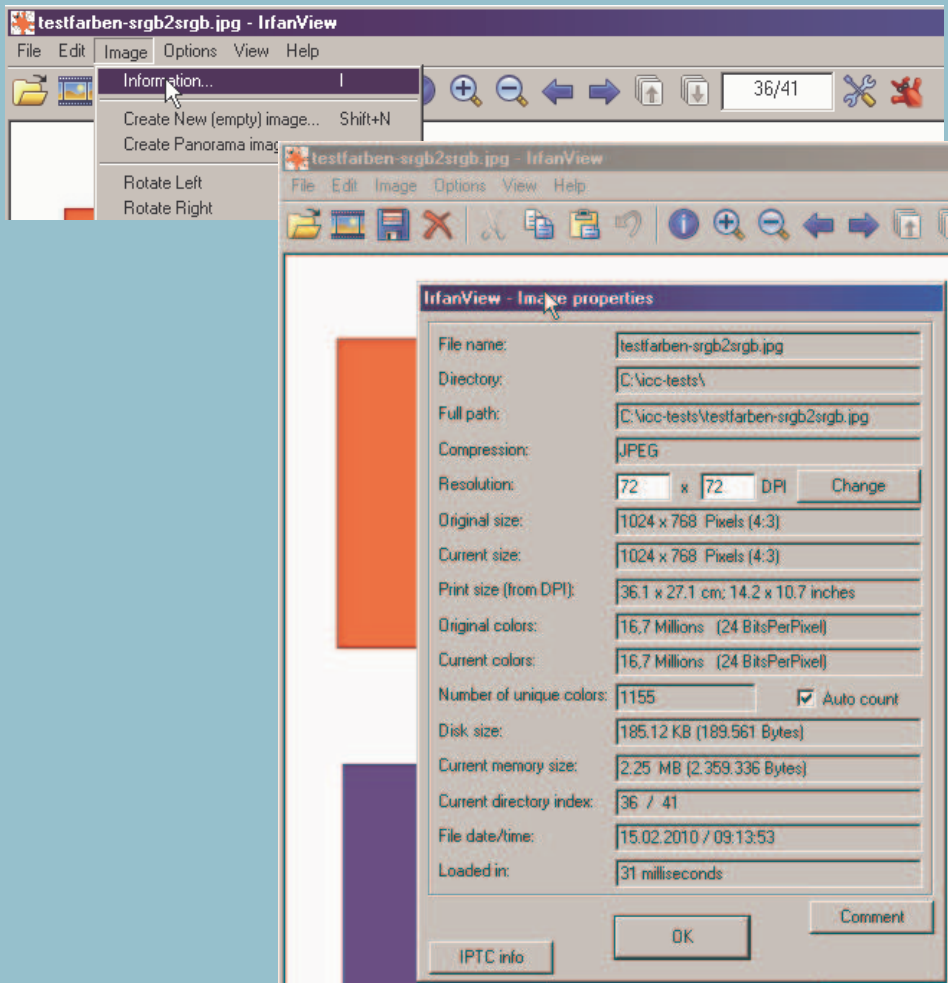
testfarben-srgb2srgb.jpg - IrfanView

File Edit Image Options View Help

36/41

Information... I

Create New (empty) image... Shift+N

Create Panorama imag

Rotate Left

Rotate Right

testfarben-srgb2srgb.jpg - IrfanView

File Edit Image Options View Help

IrfanView - Image properties

File name: testfarben-srgb2srgb.jpg

Directory: C:\icc-tests\

Full path: C:\icc-tests\testfarben-srgb2srgb.jpg

Compression: JPEG

Resolution: 72 x 72 DPI Change

Original size: 1024 x 768 Pixels (4:3)

Current size: 1024 x 768 Pixels (4:3)

Print size (from DPI): 36.1 x 27.1 cm; 14.2 x 10.7 inches

Original colors: 16,7 Millions (24 BitsPerPixel)

Current colors: 16,7 Millions (24 BitsPerPixel)

Number of unique colors: 1155 Auto count

Disk size: 185.12 KB (189.561 Bytes)

Current memory size: 2.25 MB (2.359.336 Bytes)

Current directory index: 36 / 41

File date/time: 15.02.2010 / 09:13:53

Loaded in: 31 milliseconds

Comment

OK

IPTC info